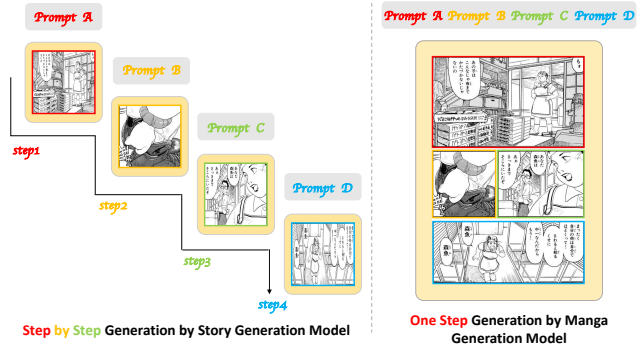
Prompt A

Prompt B

Prompt C

Prompt D

step1

step2

step3

step4

Step by Step Generation by Story Generation Model

Prompt A Prompt B Prompt C Prompt D

One Step Generation by Manga Generation Model